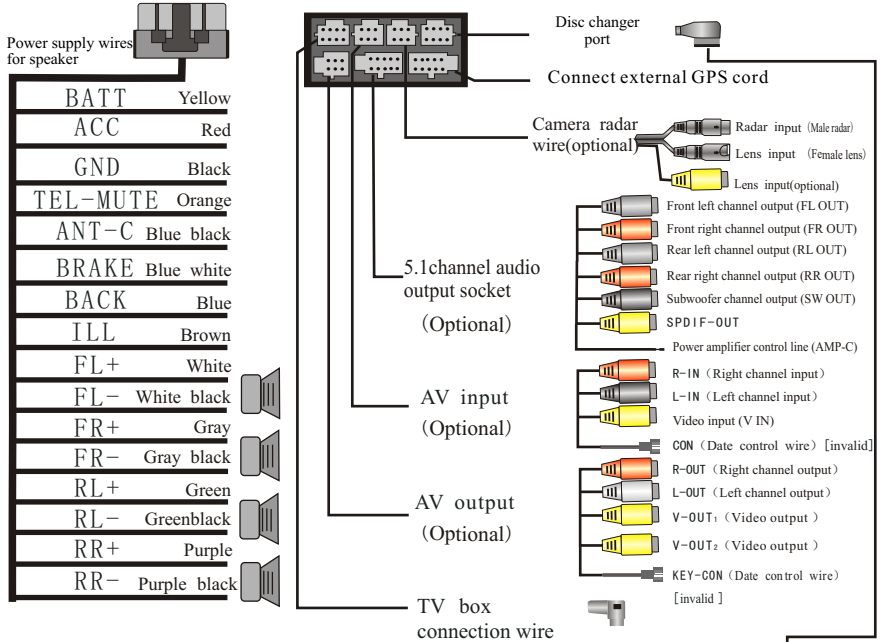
Power supply wires for speaker

| | |
|---|---|
| BATT | Yellow |
| ACC | Red |
| GND | Black |
| TEL-MUTE | Orange |
| ANT-C | Blue black |
| BRAKE | Blue white |
| BACK | Blue |
| ILL | Brown |
| FL+ | White |
| FL- | White black |
| FR+ | Gray |
| FR- | Gray black |
| RL+ | Green |
| RL- | Greenblack |
| RR+ | Purple |
| RR- | Purple black |

Disc changer port

Connect external GPS cord

Camera radar wire(optional)

Radar input (Male radar)

Lens input (Female lens)

Lens input(optional)

5.1channel audio output socket

(Optional)

Front left channel output (FL OUT)

Front right channel output (FR OUT)

Rear left channel output (RL OUT)

Rear right channel output (RR OUT)

Subwoofer channel output (SW OUT)

SPDIF-OUT

Power amplifier control line (AMP-C)

AV input

(Optional)

R-IN (Right channel input)

L-IN (Left channel input)

Video input (V IN)

CON (Date control wire) [invalid]

AV output

(Optional)

R-OUT (Right channel output)

L-OUT (Left channel output)

V-OUT₁ (Video output )

V-OUT₂ (Video output )

KEY-CON (Date control wire) [invalid ]

TV box connection wire